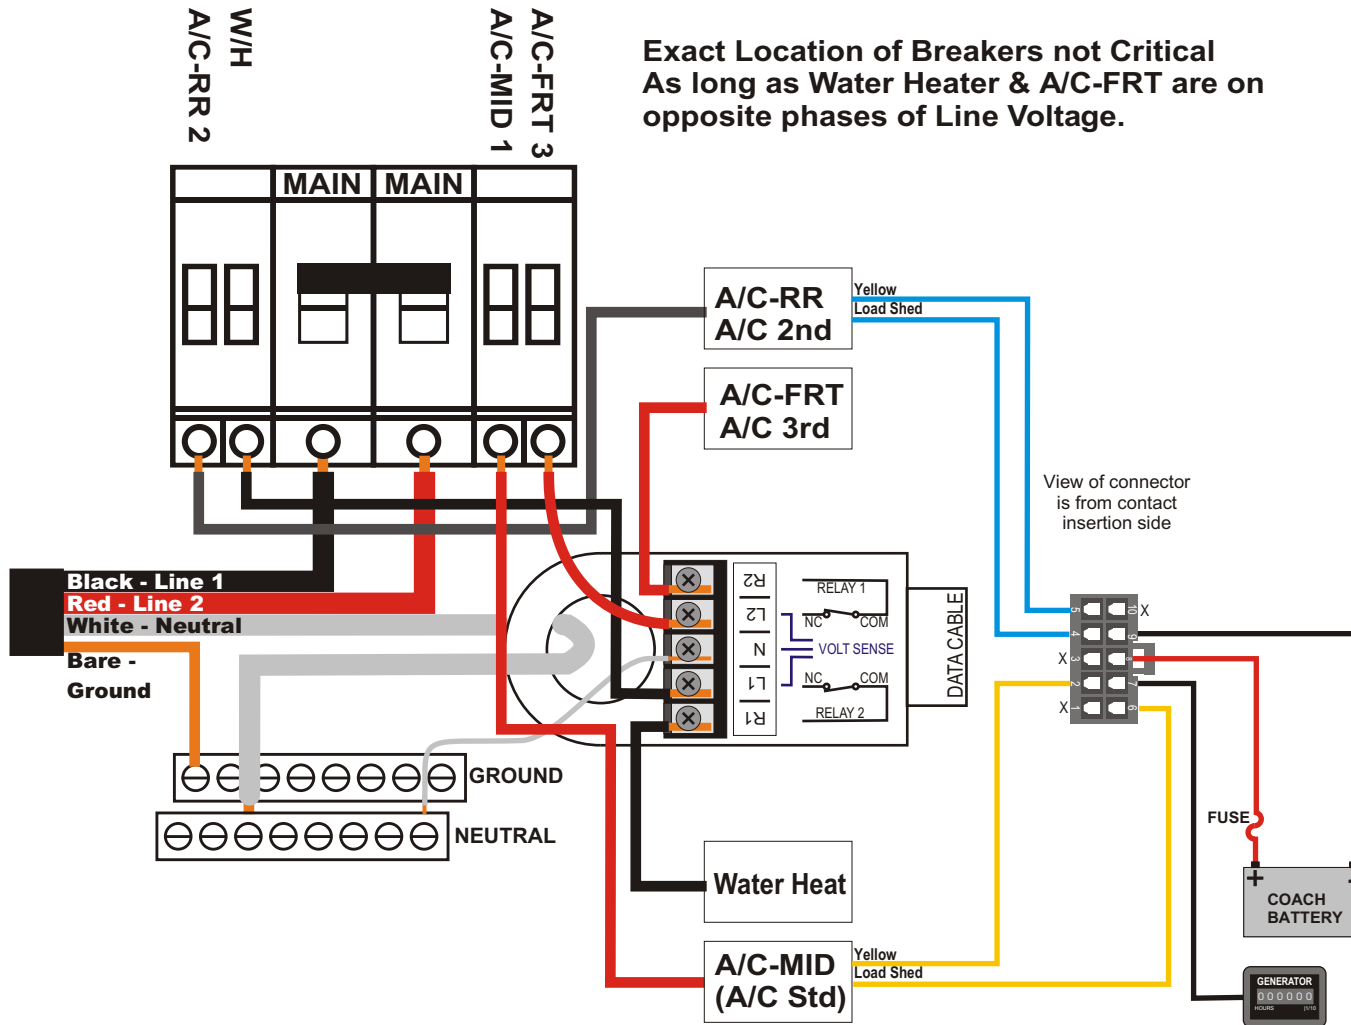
A/C-RR 2
W/H
A/C-MID 1
A/C-FRT 3

Exact Location of Breakers not Critical
As long as Water Heater & A/C-FRT are on opposite phases of Line Voltage.

MAIN MAIN

A/C-RR
A/C 2nd

Yellow
Load Shed

A/C-FRT
A/C 3rd

View of connector is from contact insertion side

Black - Line 1
Red - Line 2
White - Neutral
Bare - Ground

R2
L2
N
L1
R1

RELAY 1
NC
COM
VOLT SENSE
NC
COM
RELAY 2

DATA CABLE

5 10 X
4 9
X 3 8
2 7
X 1 6

GROUND
NEUTRAL

FUSE
+
COACH BATTERY

Water Heat

A/C-MID
(A/C Std)

Yellow
Load Shed

GENERATOR
000000
HOURS 1/10